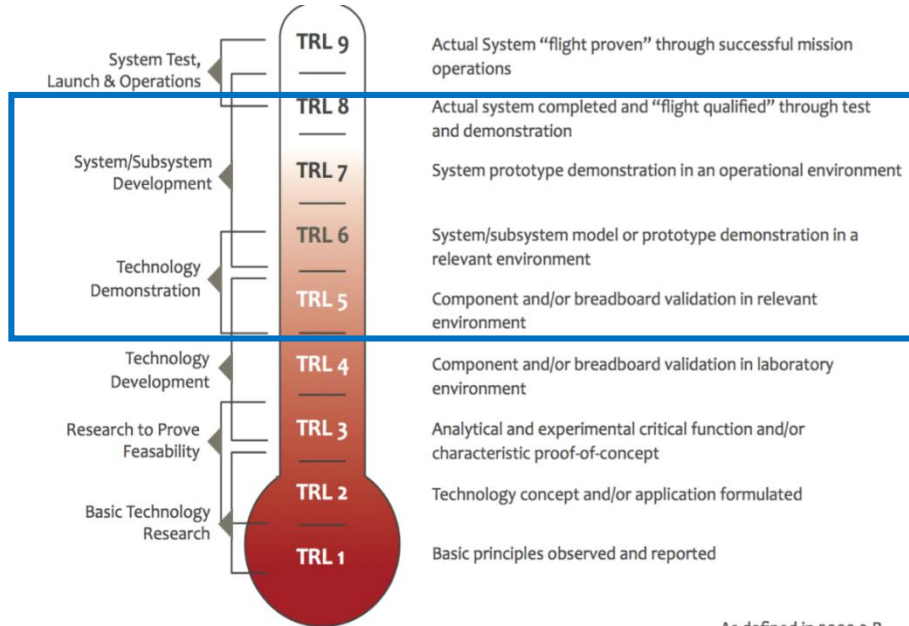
System Test, Launch & Operations

System/Subsystem Development

Technology Demonstration

Technology Development

Research to Prove Feasability

Basic Technology Research

TRL 9

TRL 8

TRL 7

TRL 6

TRL 5

TRL 4

TRL 3

TRL 2

TRL 1

Actual System "flight proven" through successful mission operations

Actual system completed and "flight qualified" through test and demonstration

System prototype demonstration in an operational environment

System/subsystem model or prototype demonstration in a relevant environment

Component and/or breadboard validation in relevant environment

Component and/or breadboard validation in laboratory environment

Analytical and experimental critical function and/or characteristic proof-of-concept

Technology concept and/or application formulated

Basic principles observed and reported

As defined in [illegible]